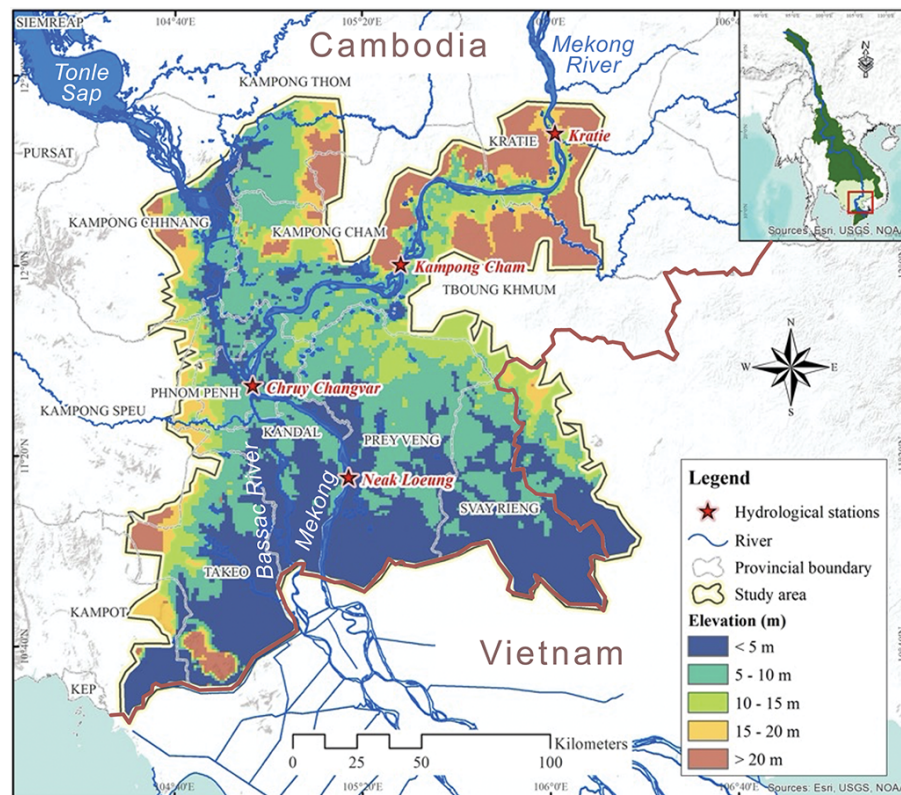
104°40'E
105°20'E
106°0'E
106°
SIEMREAP
Cambodia
Mekong River
Tonle Sap
KAMPONG THOM
Kratie
KRATIE
PURSAT
KAMPONG CHHNANG
KAMPONG CHAM
Kampong Cham
TBOUNG KHMUM
12°0'N
PHNOM PENH
Chruy Changvar
KAMPONG SPEU
KANDAL
PREY VENG
11°20'N
Neak Loeung
Bassac River
Mekong
SVAY RIENG
TAKEO
KAMPOT
10°40'N
KEP
Vietnam
N
W
E
S
Sources: Esri, USGS, NOAA
Legend
Hydrological stations
River
Provincial boundary
Study area
Elevation (m)
< 5 m
5 - 10 m
10 - 15 m
15 - 20 m
> 20 m
0
25
50
100
Kilometers
104°40'E
105°20'E
106°0'E
106°40'E
Sources: Esri, USGS, NOAA